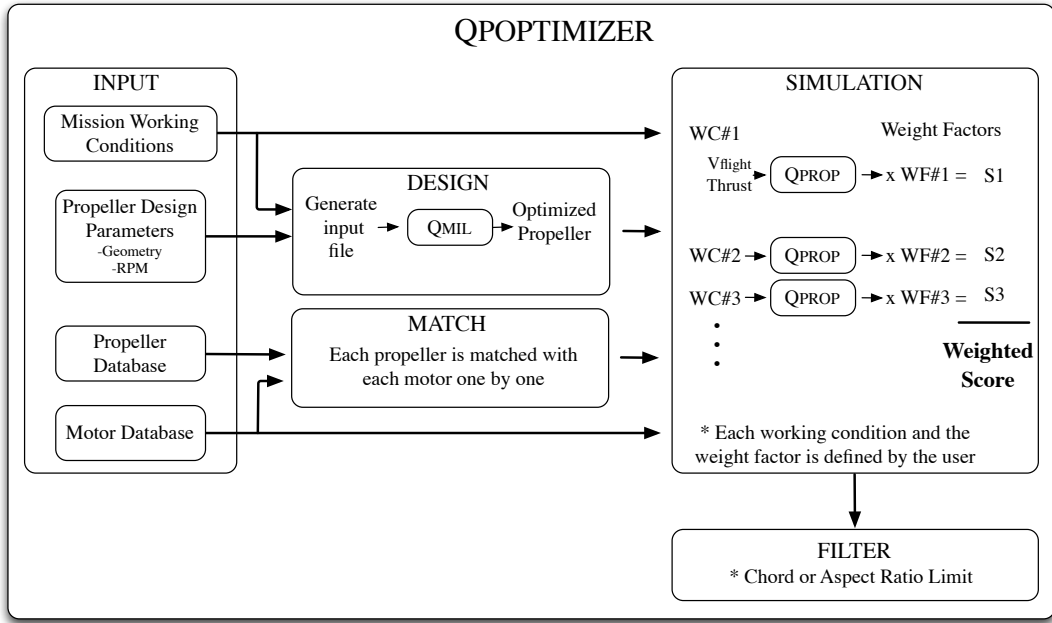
QPOPTIMIZER

INPUT

Mission Working Conditions

Propeller Design Parameters -Geometry -RPM

Propeller Database

Motor Database

DESIGN

Generate input file

QMIL

Optimized Propeller

MATCH

Each propeller is matched with each motor one by one

SIMULATION

WC#1

Weight Factors

$V_{flight}$ Thrust

QPROP

x WF#1 = S1

WC#2

QPROP

x WF#2 = S2

WC#3

QPROP

x WF#3 = S3

Weighted Score

* Each working condition and the weight factor is defined by the user

FILTER

* Chord or Aspect Ratio Limit